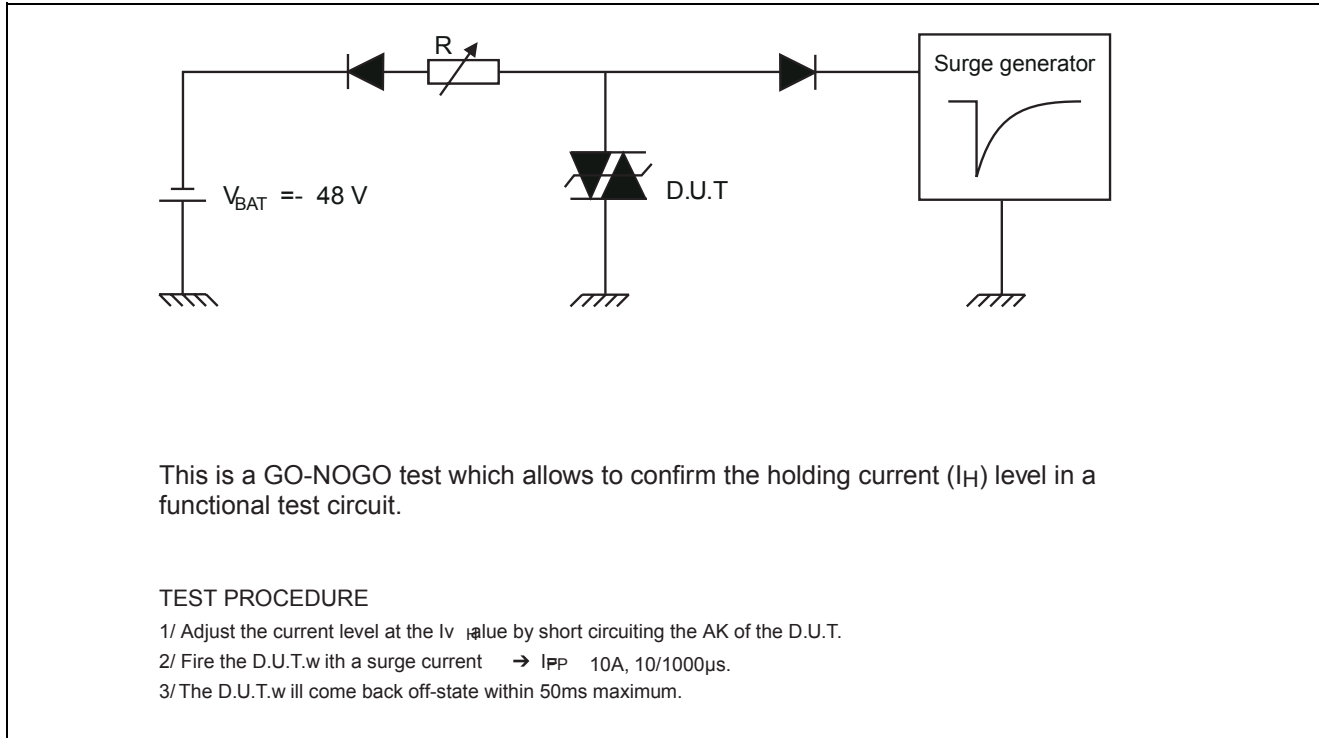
R

Surge generator

$V_{BAT}$ =- 48 V

D.U.T

This is a GO-NOGO test which allows to confirm the holding current ($I_H$) level in a functional test circuit.

TEST PROCEDURE

1/ Adjust the current level at the $I_H$ value by short circuiting the AK of the D.U.T.

2/ Fire the D.U.T.w ith a surge current → $I_{PP}$ 10A, 10/1000µs.

3/ The D.U.T.w ill come back off-state within 50ms maximum.